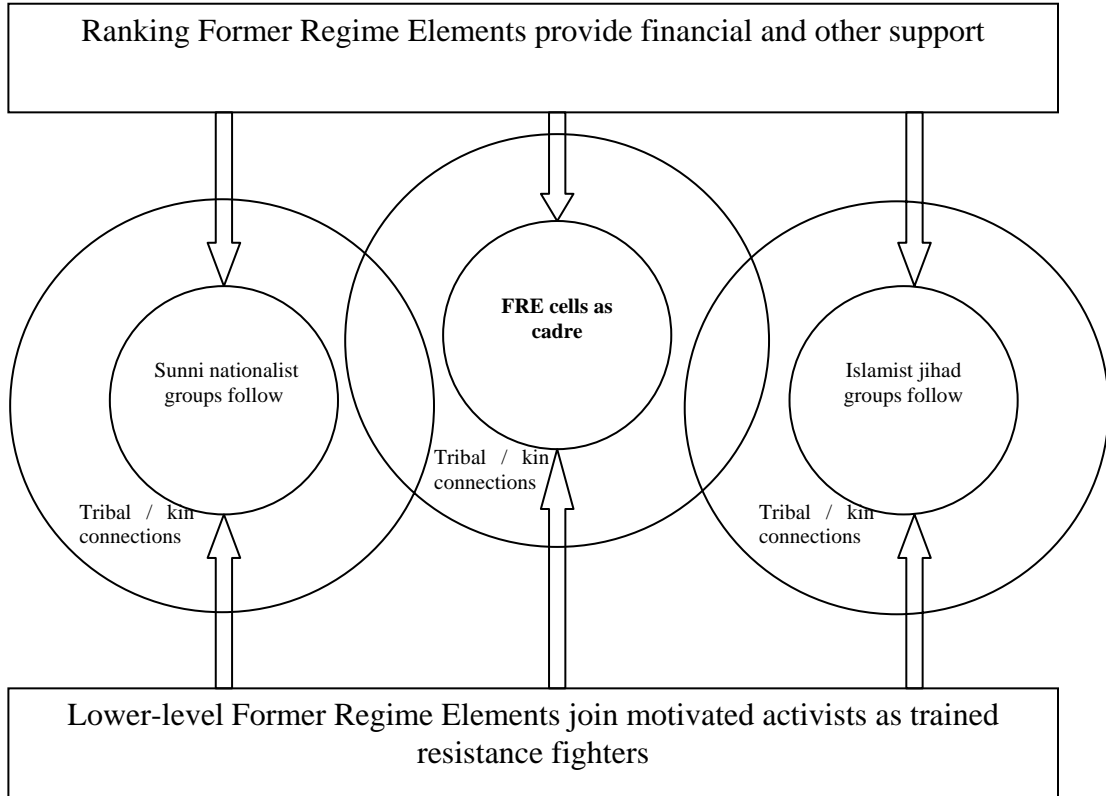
Ranking Former Regime Elements provide financial and other support

Sunni nationalist groups follow

Tribal / kin connections

FRE cells as cadre

Tribal / kin connections

Islamist jihad groups follow

Tribal / kin connections

Lower-level Former Regime Elements join motivated activists as trained resistance fighters